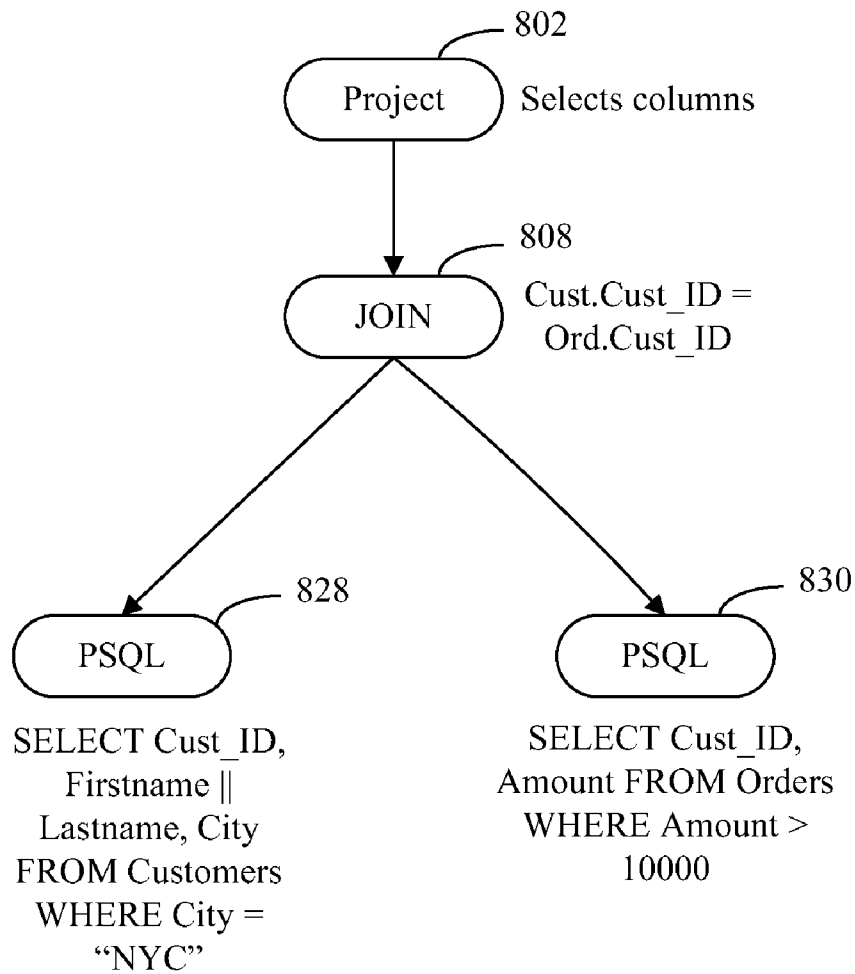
802

Project

Selects columns

808

JOIN

Cust.Cust_ID = Ord.Cust_ID

828

PSQL

SELECT Cust_ID, Firstname || Lastname, City FROM Customers WHERE City = "NYC"

830

PSQL

SELECT Cust_ID, Amount FROM Orders WHERE Amount > 10000